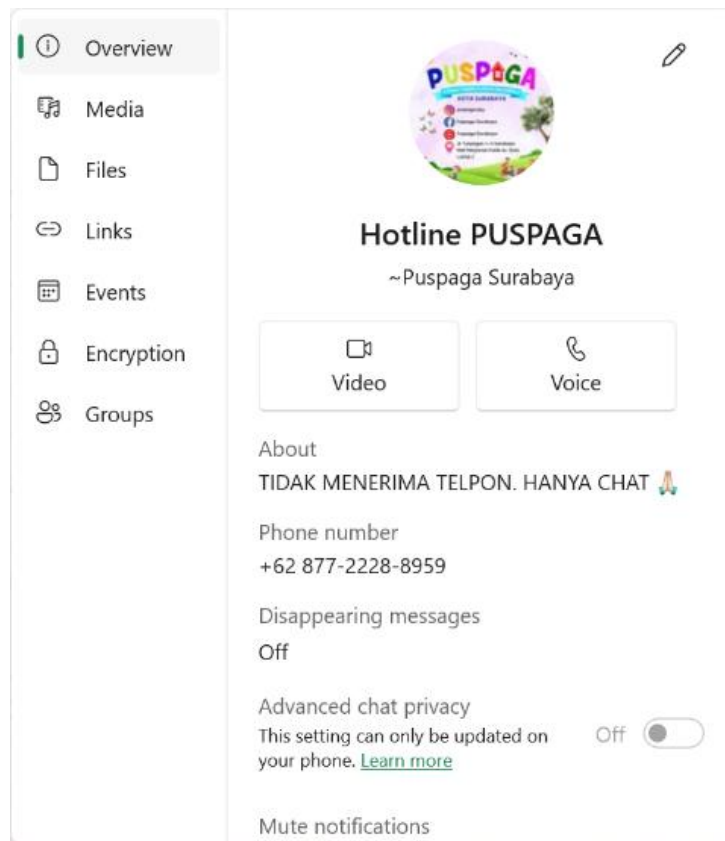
Overview
Media
Files
Links
Events
Encryption
Groups

PUSPAGA
KOTA SURABAYA
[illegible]

Hotline PUSPAGA
~Puspaga Surabaya

Video
Voice

About
TIDAK MENERIMA TELPON. HANYA CHAT 🙏

Phone number
+62 877-2228-8959

Disappearing messages
Off

Advanced chat privacy
This setting can only be updated on your phone. Learn more
Off

Mute notifications